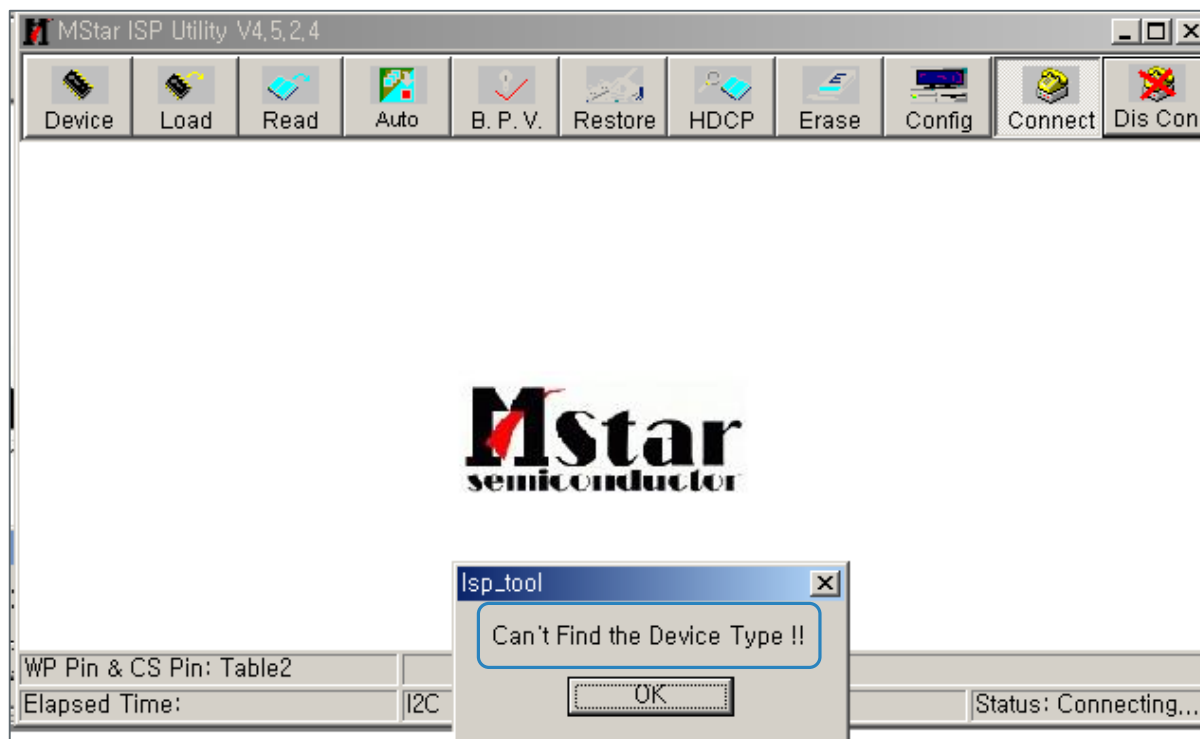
MStar ISP Utility V4,5,2,4

Device Load Read Auto B. P. V. Restore HDCP Erase Config Connect Dis Con

MStar
semiconductor

Isp_tool

Can't Find the Device Type !!

OK

WP Pin & CS Pin: Table2

Elapsed Time:

I2C

Status: Connecting...